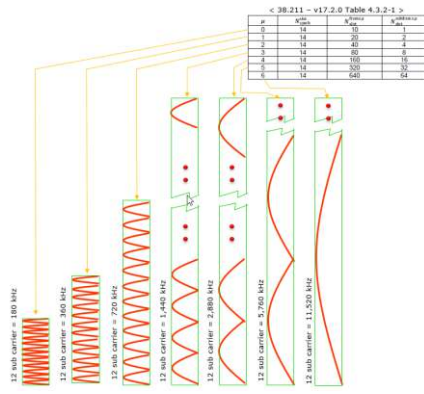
< 38.211 - v17.2.0 Table 4.3.2-1 >

| $\mu$ | $N_{symb}^{slot}$ | $N_{slot}^{frame,\mu}$ | $N_{slot}^{subframe,\mu}$ |
|---|---|---|---|
| 0 | 14 | 10 | 1 |
| 1 | 14 | 20 | 2 |
| 2 | 14 | 40 | 4 |
| 3 | 14 | 80 | 8 |
| 4 | 14 | 160 | 16 |
| 5 | 14 | 320 | 32 |
| 6 | 14 | 640 | 64 |

12 sub carrier = 180 kHz

12 sub carrier = 360 kHz

12 sub carrier = 720 kHz

12 sub carrier = 1,440 kHz

12 sub carrier = 2,880 kHz

12 sub carrier = 5,760 kHz

12 sub carrier = 11,520 kHz